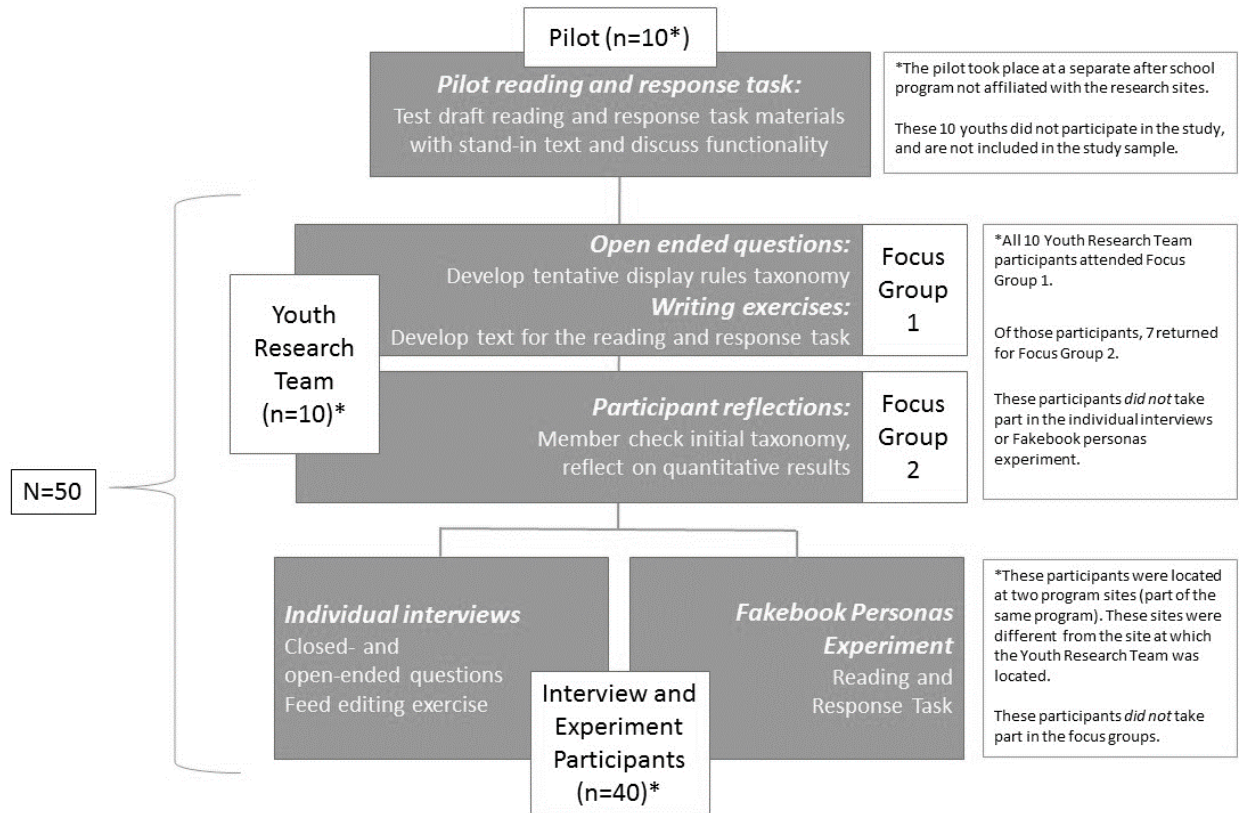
Pilot (n=10*)

*Pilot reading and response task:*
Test draft reading and response task materials with stand-in text and discuss functionality

*The pilot took place at a separate after school program not affiliated with the research sites.

These 10 youths did not participate in the study, and are not included in the study sample.

N=50

Youth Research Team (n=10)*

*Open ended questions:*
Develop tentative display rules taxonomy
*Writing exercises:*
Develop text for the reading and response task

Focus Group 1

*Participant reflections:*
Member check initial taxonomy, reflect on quantitative results

Focus Group 2

*All 10 Youth Research Team participants attended Focus Group 1.

Of those participants, 7 returned for Focus Group 2.

These participants *did not* take part in the individual interviews or Fakebook personas experiment.

*Individual interviews*
Closed- and open-ended questions
Feed editing exercise

*Fakebook Personas Experiment*
Reading and Response Task

Interview and Experiment Participants (n=40)*

*These participants were located at two program sites (part of the same program). These sites were different from the site at which the Youth Research Team was located.

These participants *did not* take part in the focus groups.